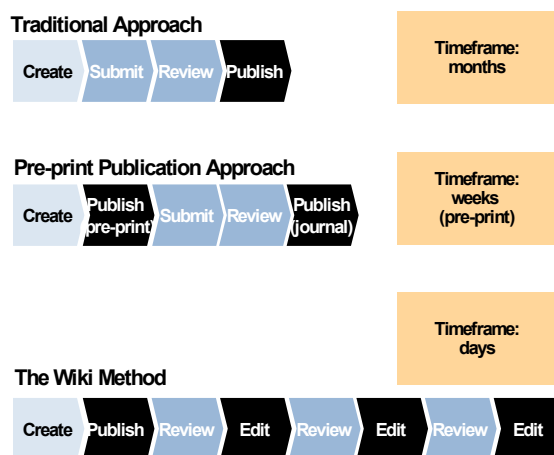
Traditional Approach

Create | Submit | Review | Publish

Timeframe: months

Pre-print Publication Approach

Create | Publish pre-print | Submit | Review | Publish (journal)

Timeframe: weeks (pre-print)

Timeframe: days

The Wiki Method

Create | Publish | Review | Edit | Review | Edit | Review | Edit